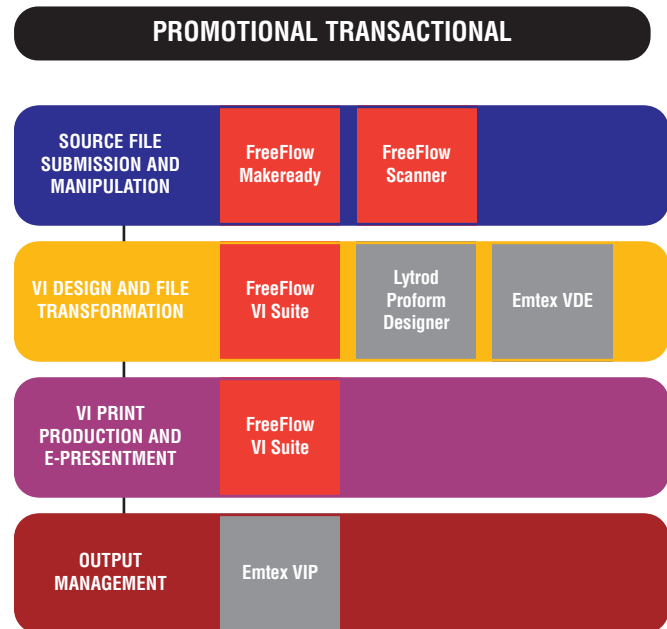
PROMOTIONAL TRANSACTIONAL

SOURCE FILE SUBMISSION AND MANIPULATION

FreeFlow Makeready

FreeFlow Scanner

VI DESIGN AND FILE TRANSFORMATION

FreeFlow VI Suite

Lytrod Proform Designer

Emtex VDE

VI PRINT PRODUCTION AND E-PRESENTMENT

FreeFlow VI Suite

OUTPUT MANAGEMENT

Emtex VIP